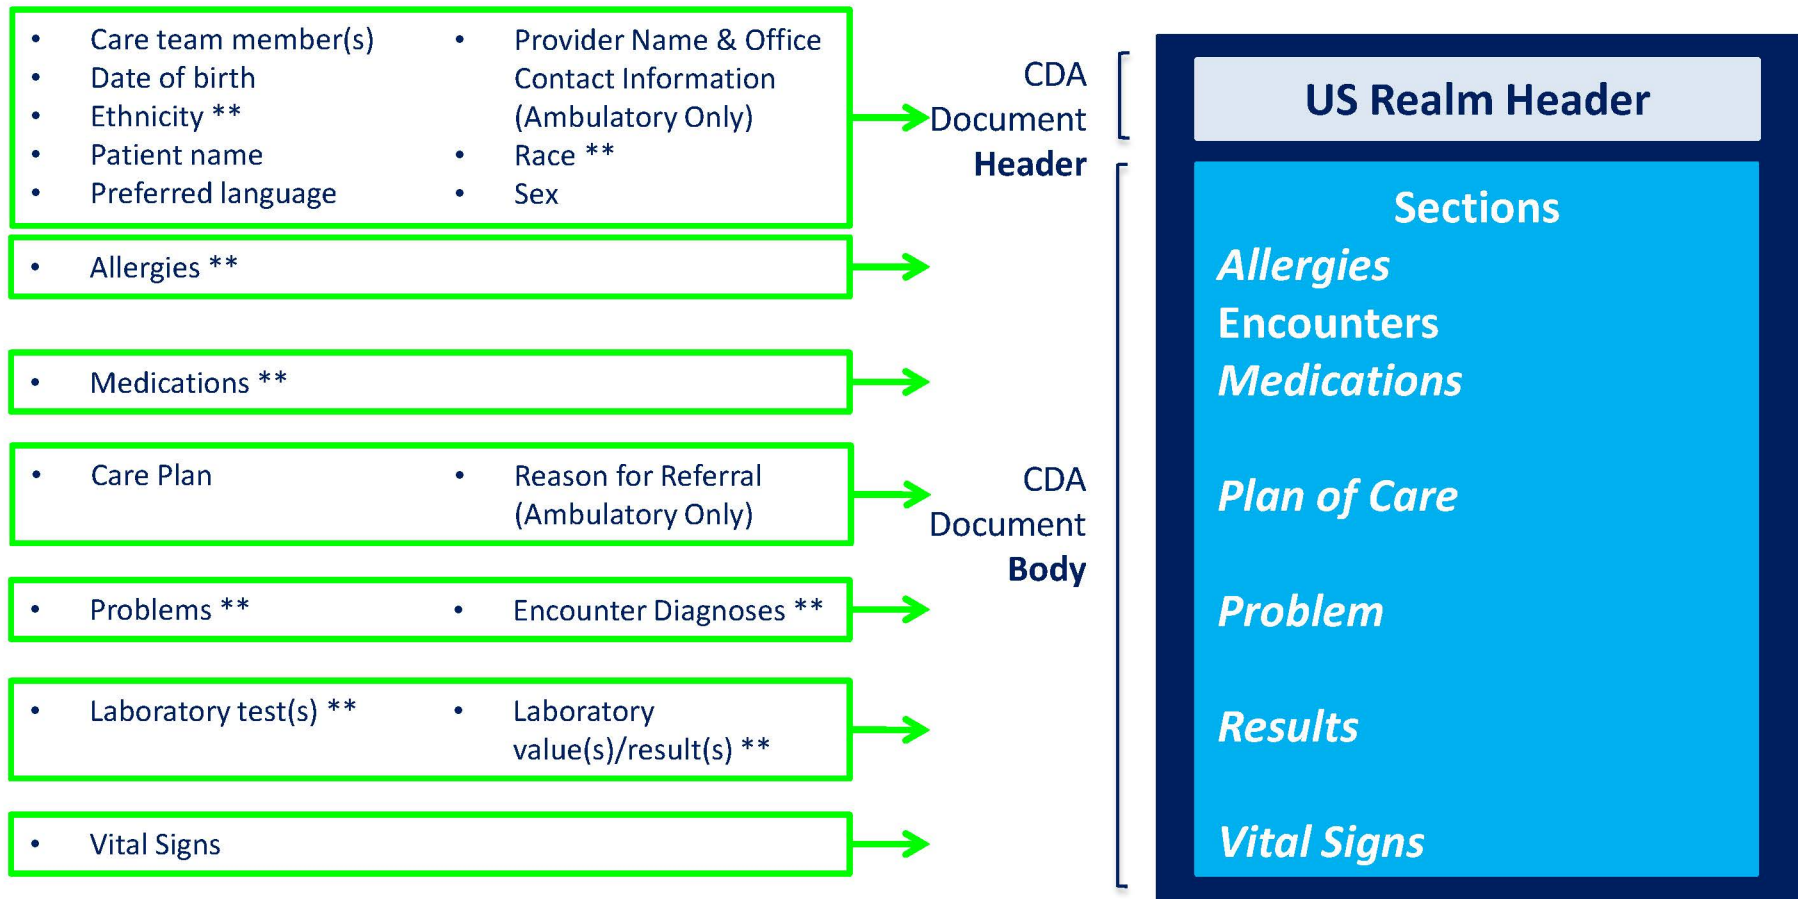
- Care team member(s)
- Date of birth
- Ethnicity **
- Patient name
- Preferred language

- Provider Name & Office Contact Information (Ambulatory Only)
- Race **
- Sex

- Allergies **

- Medications **

- Care Plan

- Reason for Referral (Ambulatory Only)

- Problems **

- Encounter Diagnoses **

- Laboratory test(s) **

- Laboratory value(s)/result(s) **

- Vital Signs

CDA Document **Header**

CDA Document **Body**

US Realm Header

Sections
*Allergies*
Encounters
*Medications*
*Plan of Care*
*Problem*
*Results*
*Vital Signs*